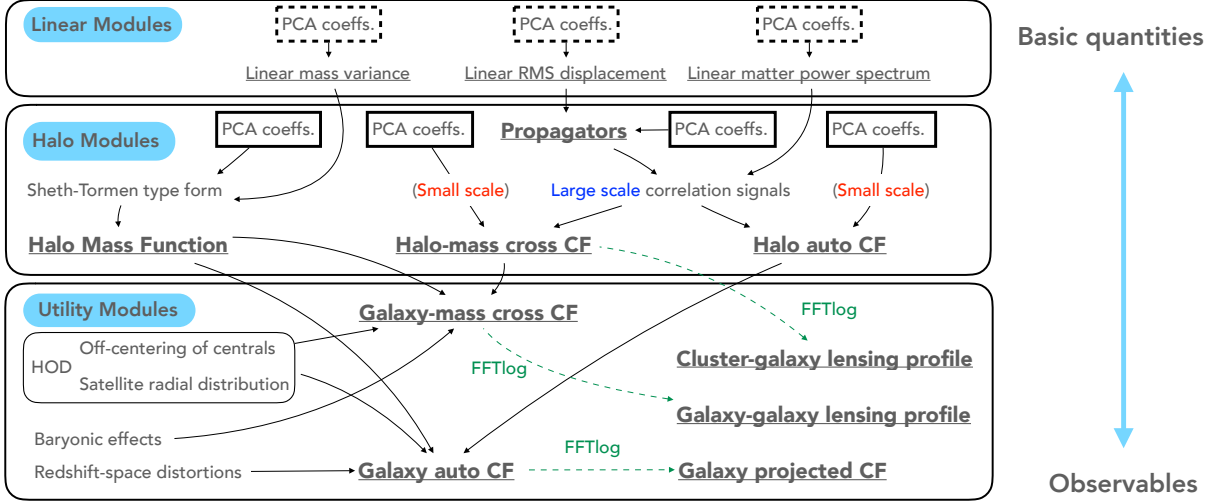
Linear Modules

PCA coeffs.
Linear mass variance

PCA coeffs.
Linear RMS displacement

PCA coeffs.
Linear matter power spectrum

Basic quantities

Halo Modules

PCA coeffs.
PCA coeffs.
Propagators
PCA coeffs.
PCA coeffs.

Sheth-Tormen type form
(Small scale)
Large scale correlation signals
(Small scale)

Halo Mass Function
Halo-mass cross CF
Halo auto CF

Utility Modules

Galaxy-mass cross CF
FFTlog

HOD
Off-centering of centrals
Satellite radial distribution

FFTlog
Cluster-galaxy lensing profile
Galaxy-galaxy lensing profile

Baryonic effects
FFTlog
Redshift-space distortions
Galaxy auto CF
Galaxy projected CF

Observables